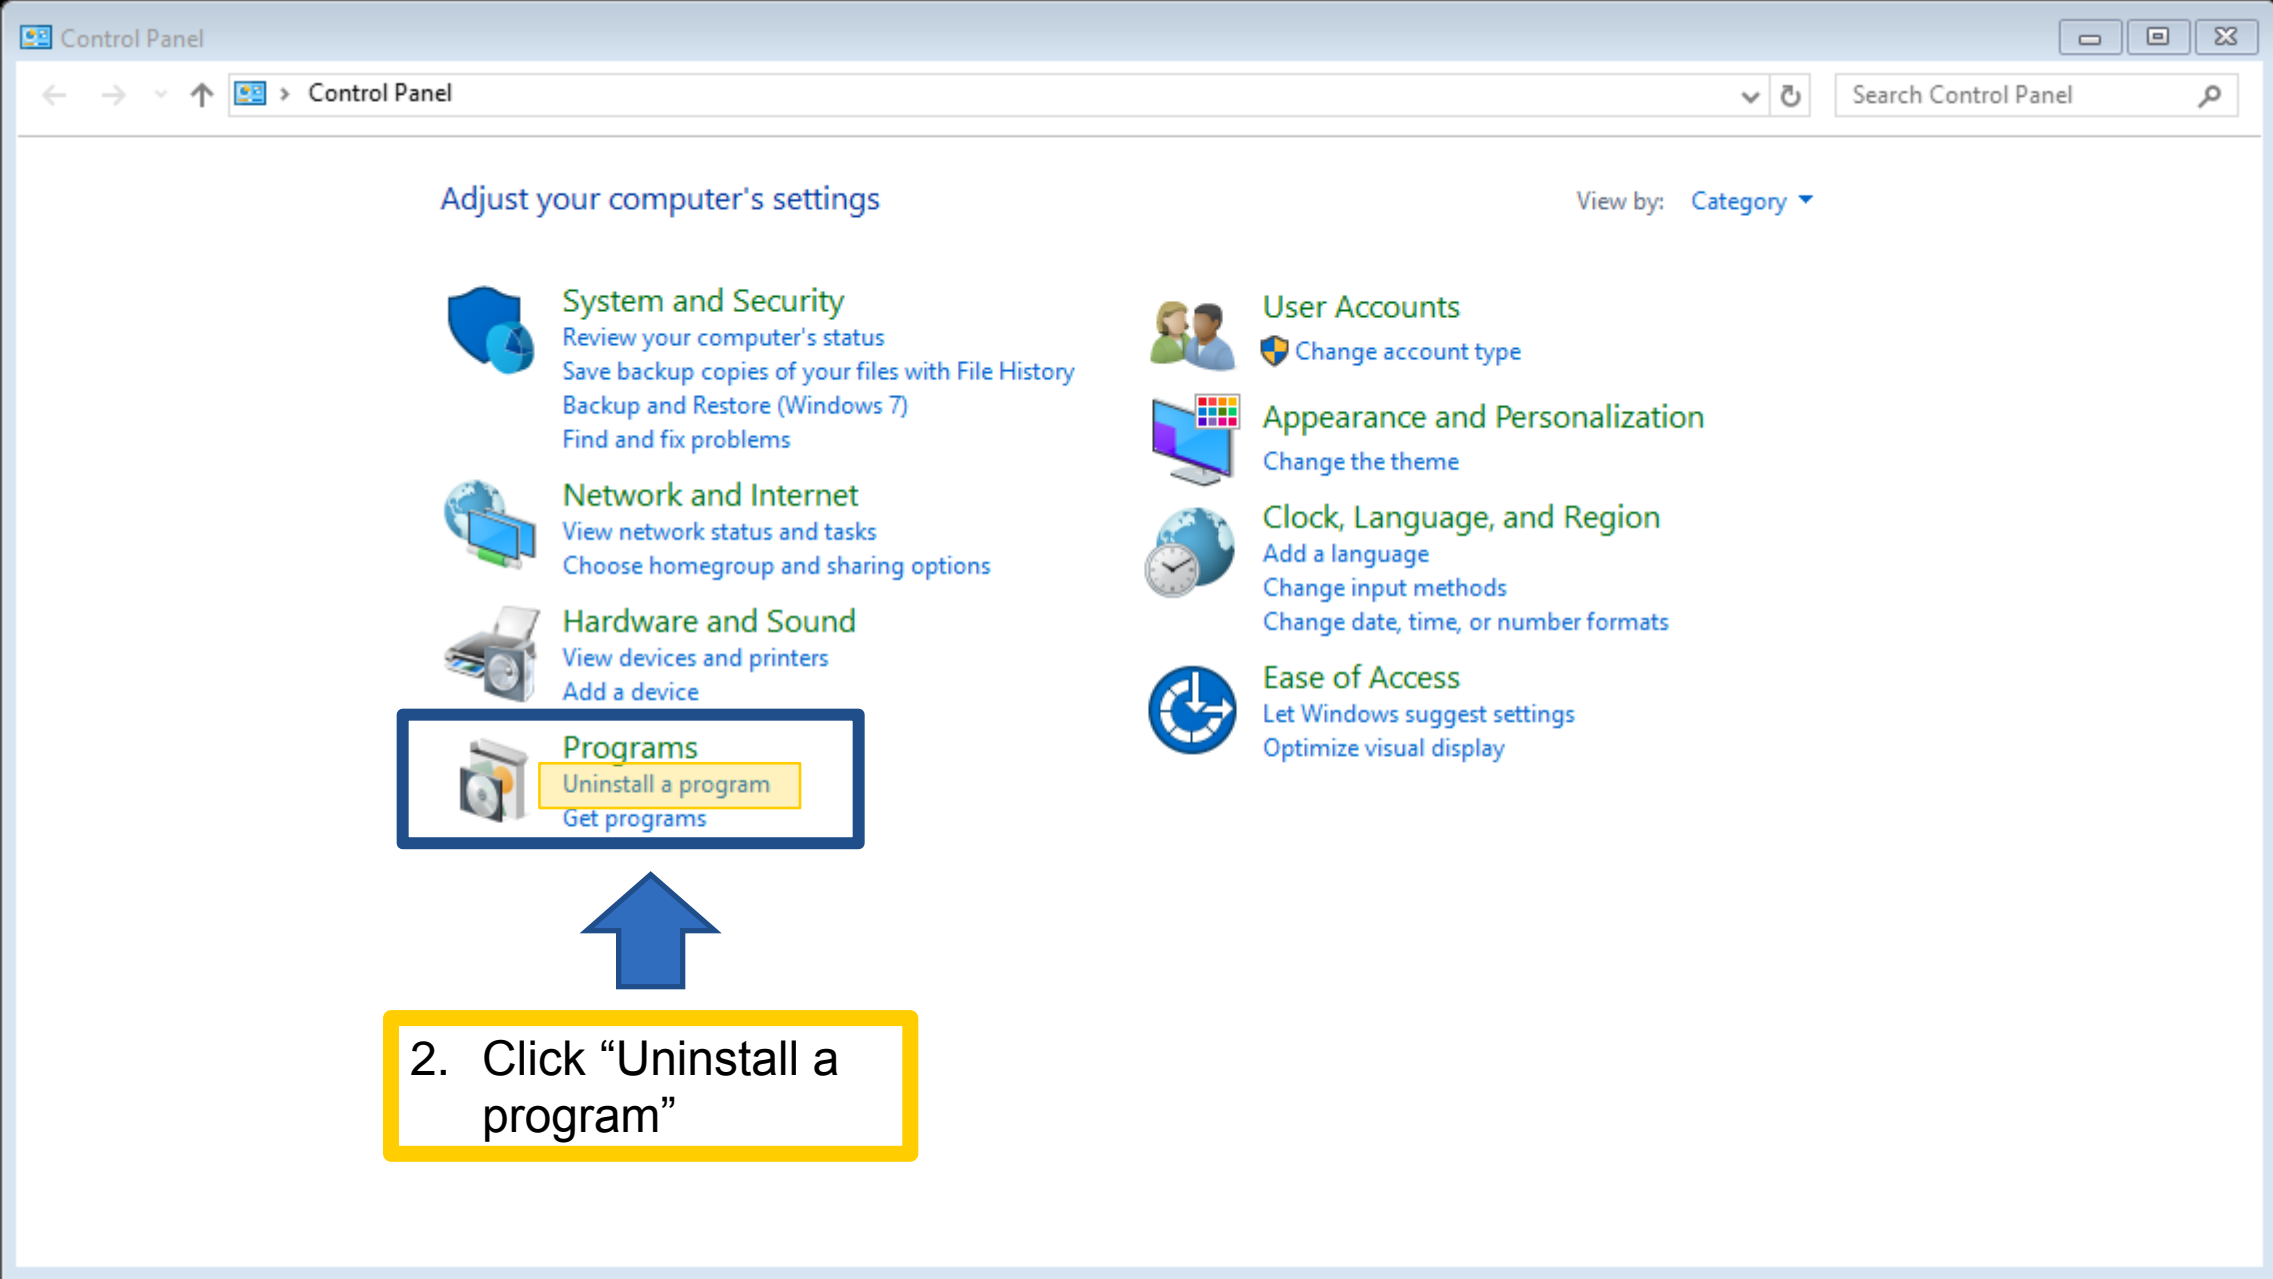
Control Panel

Control Panel

Search Control Panel

Adjust your computer's settings

View by: Category

System and Security
Review your computer's status
Save backup copies of your files with File History
Backup and Restore (Windows 7)
Find and fix problems

Network and Internet
View network status and tasks
Choose homegroup and sharing options

Hardware and Sound
View devices and printers
Add a device

Programs
Uninstall a program
Get programs

User Accounts
Change account type

Appearance and Personalization
Change the theme

Clock, Language, and Region
Add a language
Change input methods
Change date, time, or number formats

Ease of Access
Let Windows suggest settings
Optimize visual display

2. Click “Uninstall a program”